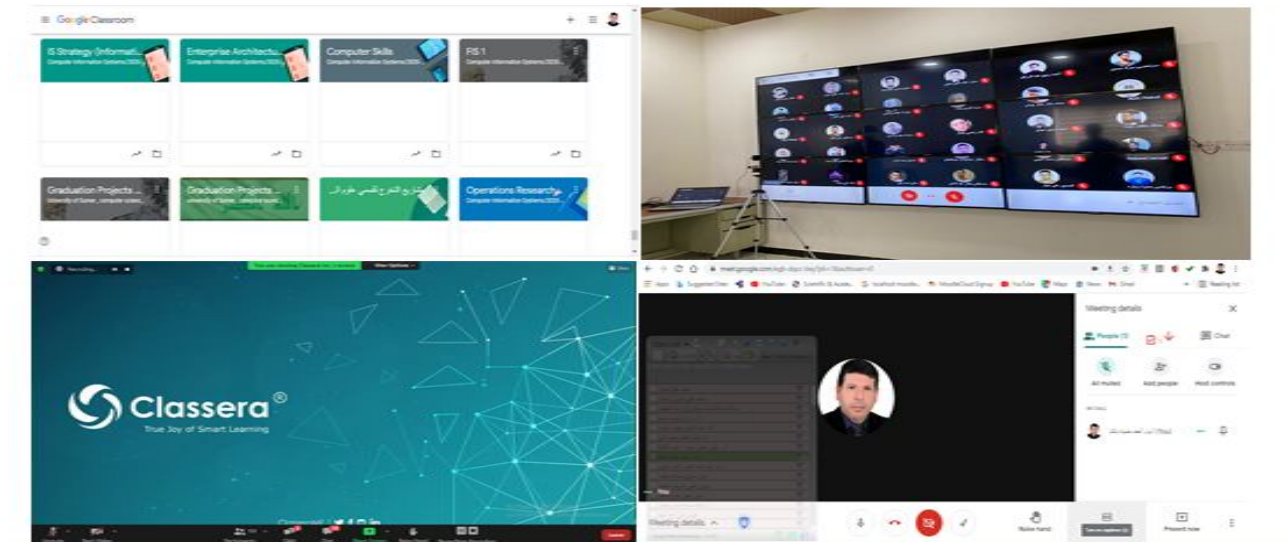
Google Classroom

IS Strategy (Informati...
Computer Information Systems(2020...

Enterprise Architectu...
Computer Information Systems(2020...

Computer Skills
Computer Information Systems(2020...

FS 1
Computer Information Systems(2020...

Graduation Projects ...
University of Sumer, computer scien...

Graduation Projects ...
University of Sumer, computer scien...

مشاريع التخرج لقسمي علوم ال...

Operations Research
Computer Information Systems(2020...

Recording...

You are viewing Classera Inc.'s screen

View Options

Classera®
True Joy of Smart Learning

meet.google.com

Apps
Suggested Sites
YouTube
Scientific IS Acade...
localhost moodle...
MoodleCloud Signup
YouTube
Maps
News
Gmail
Reading list

Meeting details

People (3)

Chat

All muted

Add people

Host controls

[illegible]

You

Meeting details

Raise hand

Turn on captions

Present now